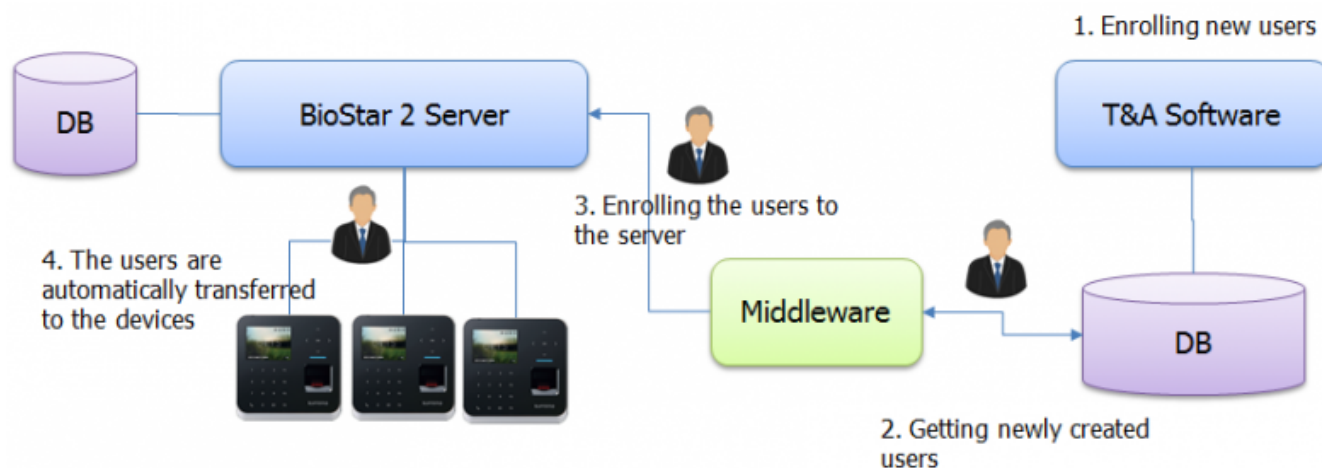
1. Enrolling new users

DB

BioStar 2 Server

T&A Software

3. Enrolling the users to the server

4. The users are automatically transferred to the devices

Middleware

DB

2. Getting newly created users